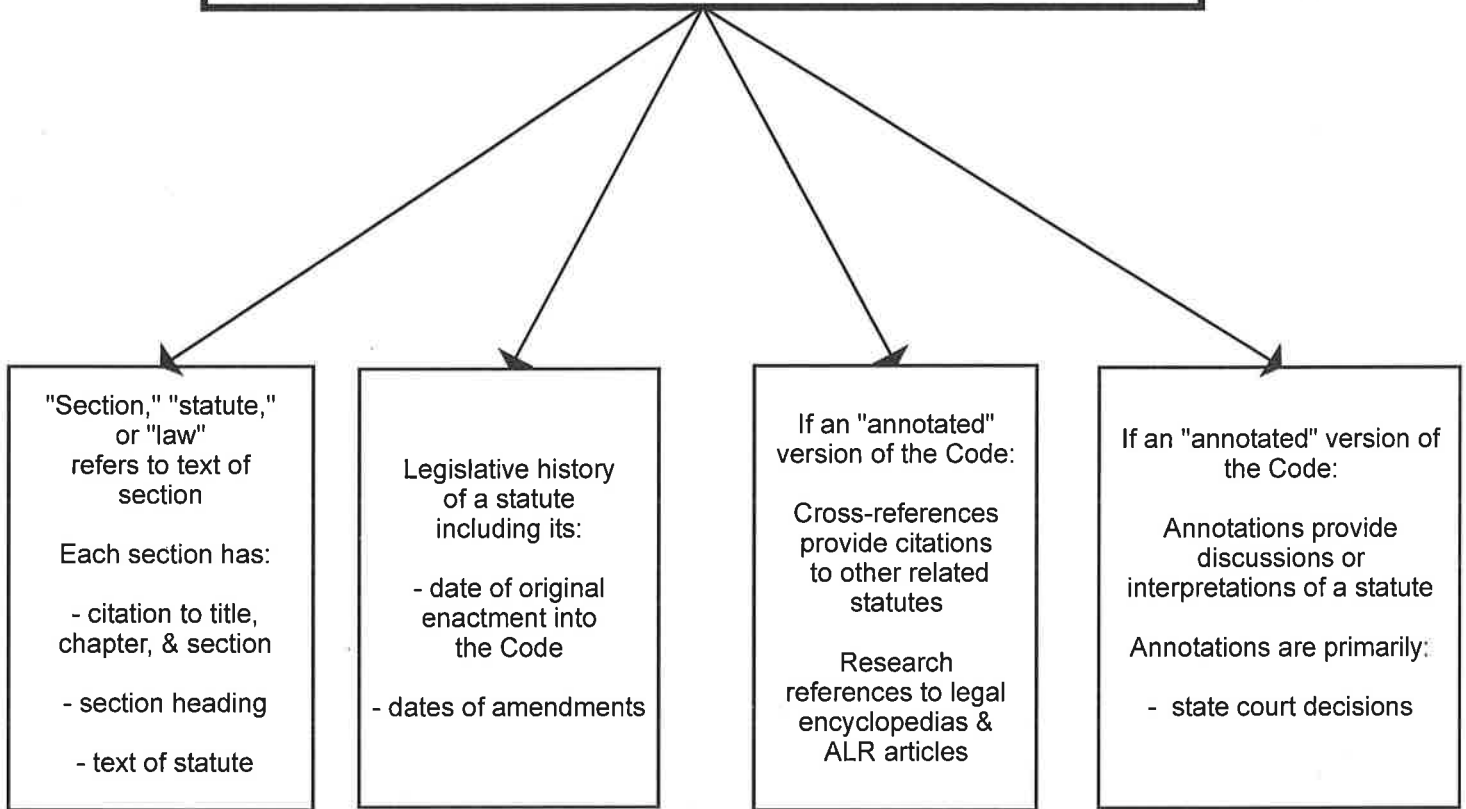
"Section," "statute," or "law" refers to text of section

Each section has:

- citation to title, chapter, & section

- section heading

- text of statute

Legislative history of a statute including its:

- date of original enactment into the Code

- dates of amendments

If an "annotated" version of the Code:

Cross-references provide citations to other related statutes

Research references to legal encyclopedias & ALR articles

If an "annotated" version of the Code:

Annotations provide discussions or interpretations of a statute

Annotations are primarily:

- state court decisions